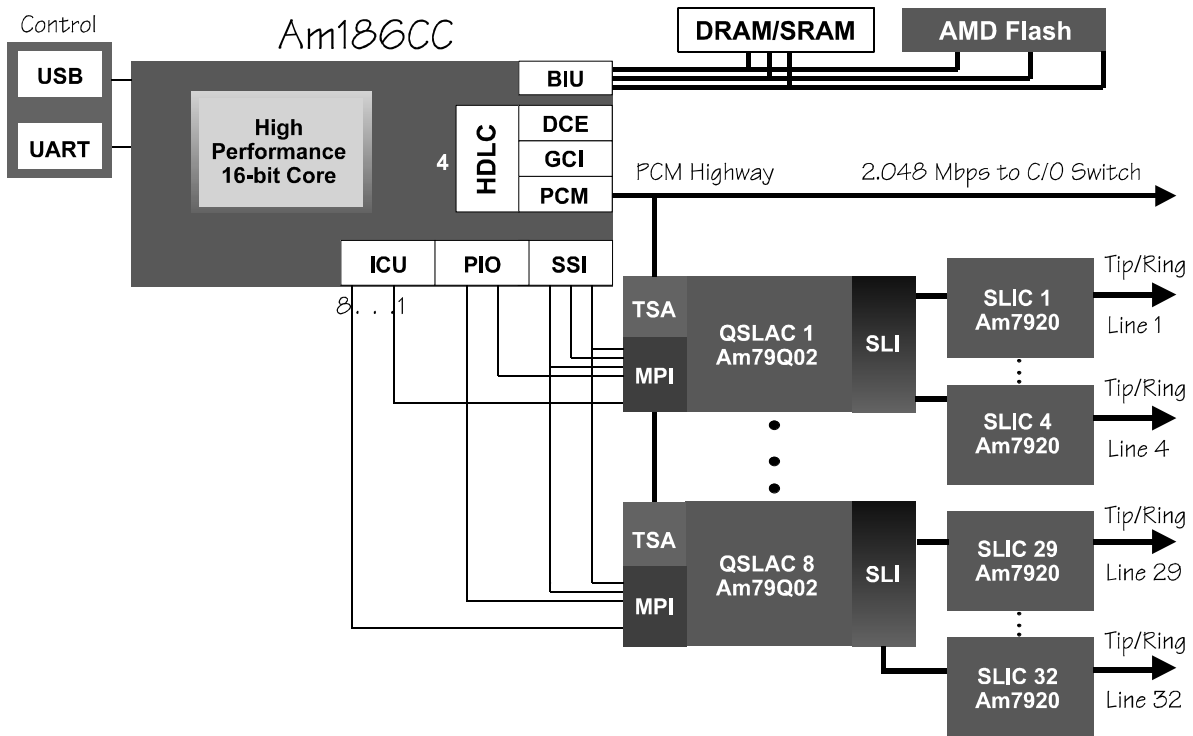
Control

USB

UART

Am186CC

High Performance 16-bit Core

BIU

4

HDLC

DCE

GCI

PCM

DRAM/SRAM

AMD Flash

PCM Highway

2.048 Mbps to C/O Switch

ICU

PIO

SSI

8 . . . 1

TSA

MPI

QSLAC 1 Am79Q02

SLI

SLIC 1 Am7920

Tip/Ring

Line 1

SLIC 4 Am7920

Tip/Ring

Line 4

TSA

MPI

QSLAC 8 Am79Q02

SLI

SLIC 29 Am7920

Tip/Ring

Line 29

SLIC 32 Am7920

Tip/Ring

Line 32